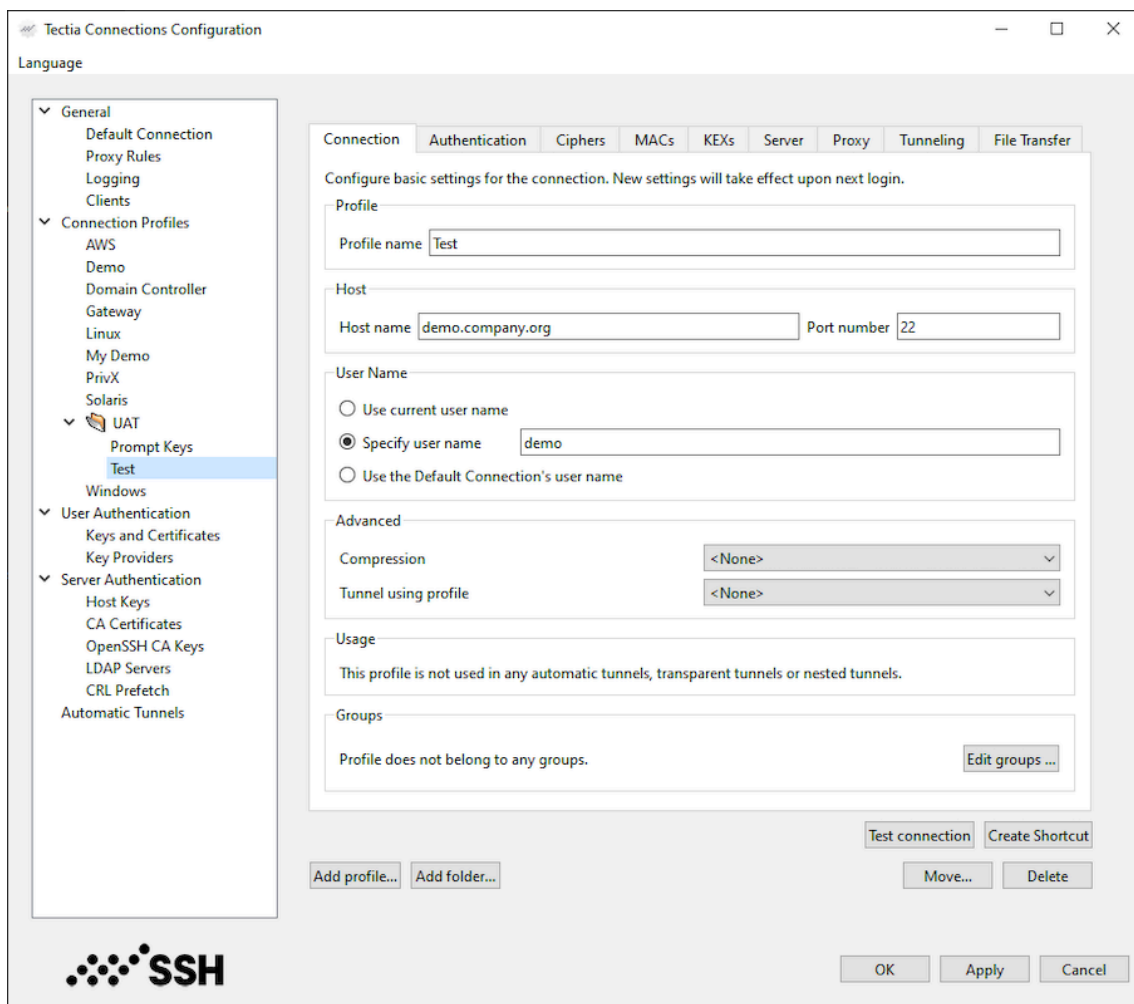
Tectia Connections Configuration

Language

General
Default Connection
Proxy Rules
Logging
Clients
Connection Profiles
AWS
Demo
Domain Controller
Gateway
Linux
My Demo
PrivX
Solaris
UAT
Prompt Keys
Test
Windows
User Authentication
Keys and Certificates
Key Providers
Server Authentication
Host Keys
CA Certificates
OpenSSH CA Keys
LDAP Servers
CRL Prefetch
Automatic Tunnels

Connection | Authentication | Ciphers | MACs | KEXs | Server | Proxy | Tunneling | File Transfer

Configure basic settings for the connection. New settings will take effect upon next login.

Profile
Profile name Test

Host
Host name demo.company.org
Port number 22

User Name
Use current user name
Specify user name demo
Use the Default Connection's user name

Advanced
Compression <None>
Tunnel using profile <None>

Usage
This profile is not used in any automatic tunnels, transparent tunnels or nested tunnels.

Groups
Profile does not belong to any groups.
Edit groups ...

Test connection
Create Shortcut
Add profile...
Add folder...
Move...
Delete

SSH

OK
Apply
Cancel